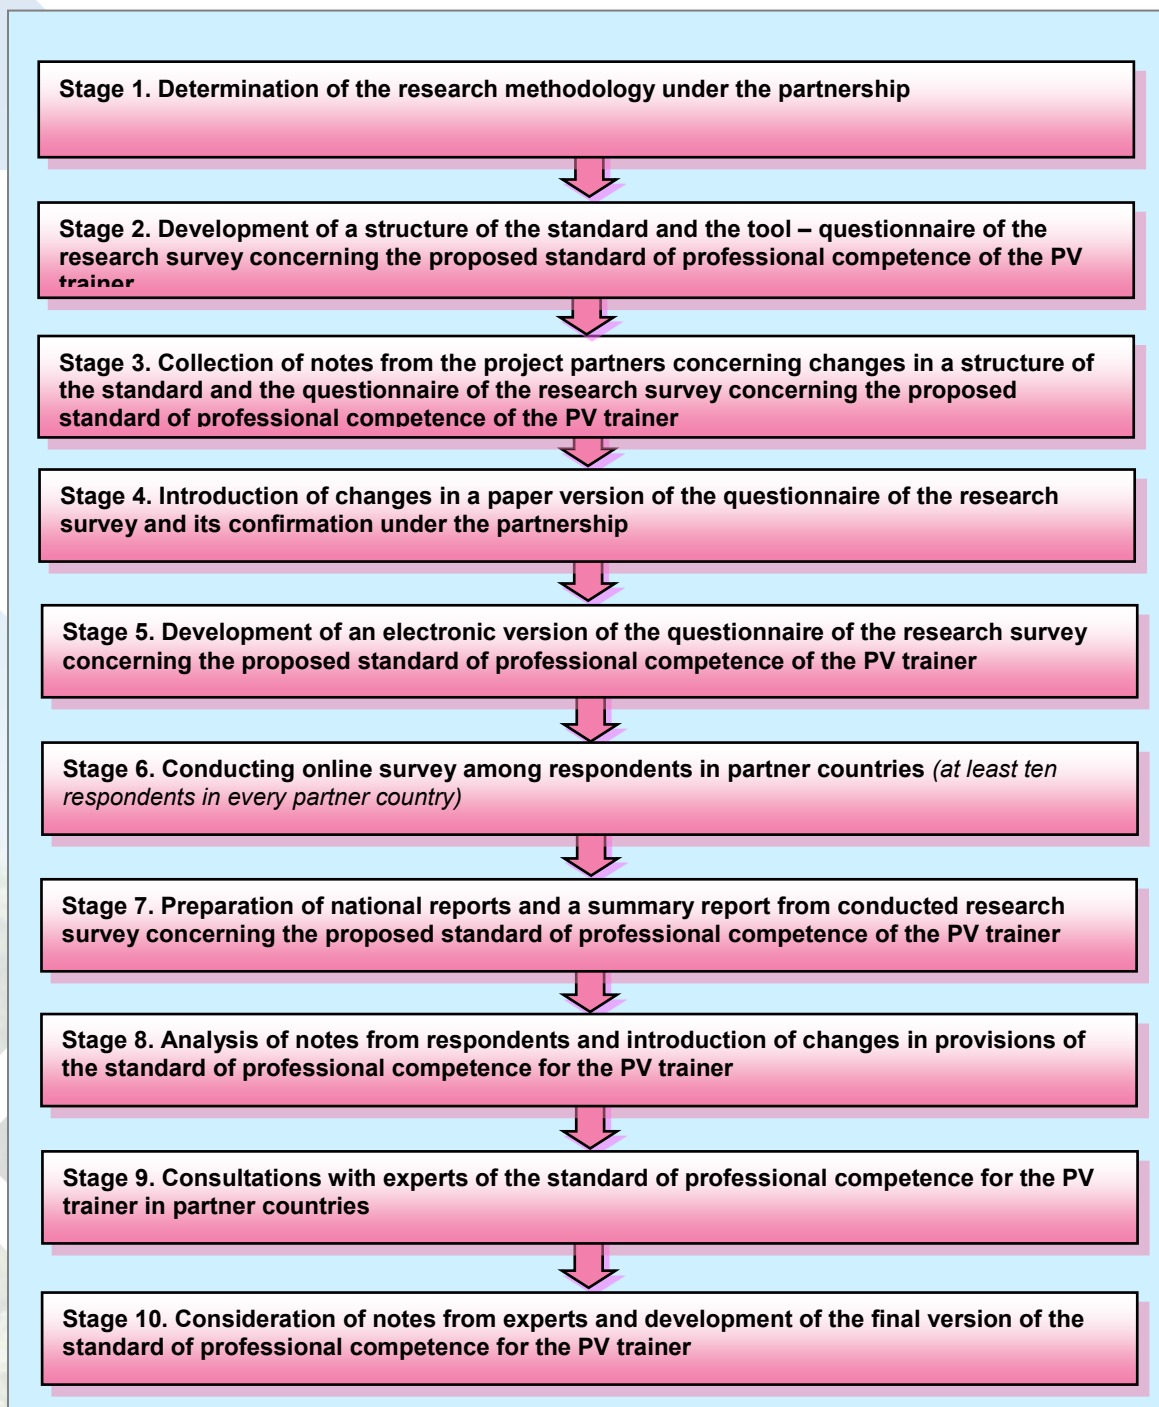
Stage 1. Determination of the research methodology under the partnership

Stage 2. Development of a structure of the standard and the tool – questionnaire of the research survey concerning the proposed standard of professional competence of the PV trainer

Stage 3. Collection of notes from the project partners concerning changes in a structure of the standard and the questionnaire of the research survey concerning the proposed standard of professional competence of the PV trainer

Stage 4. Introduction of changes in a paper version of the questionnaire of the research survey and its confirmation under the partnership

Stage 5. Development of an electronic version of the questionnaire of the research survey concerning the proposed standard of professional competence of the PV trainer

Stage 6. Conducting online survey among respondents in partner countries (at least ten respondents in every partner country)

Stage 7. Preparation of national reports and a summary report from conducted research survey concerning the proposed standard of professional competence of the PV trainer

Stage 8. Analysis of notes from respondents and introduction of changes in provisions of the standard of professional competence for the PV trainer

Stage 9. Consultations with experts of the standard of professional competence for the PV trainer in partner countries

Stage 10. Consideration of notes from experts and development of the final version of the standard of professional competence for the PV trainer